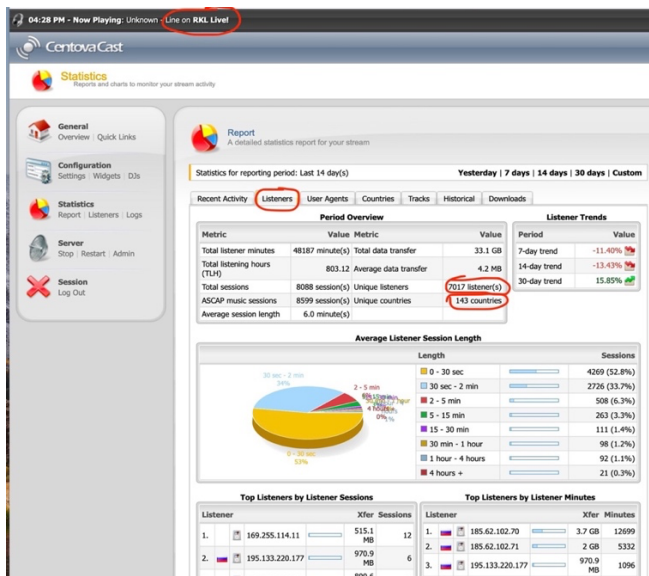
04:28 PM - Now Playing: Unknown - Line on RKL Live!

CentovaCast

Statistics
Reports and charts to monitor your stream activity

General
Overview | Quick Links

Configuration
Settings | Widgets | DJs

Statistics
Report | Listeners | Logs

Server
Stop | Restart | Admin

Session
Log Out

Report
A detailed statistics report for your stream

Statistics for reporting period: Last 14 day(s)

Yesterday | 7 days | 14 days | 30 days | Custom

Recent Activity | Listeners | User Agents | Countries | Tracks | Historical | Downloads

Period Overview

| Metric | Value | Metric | Value |
|---|---|---|---|
| Total listener minutes | 48187 minute(s) | Total data transfer | 33.1 GB |
| Total listening hours (TLH) | 803.12 | Average data transfer | 4.2 MB |
| Total sessions | 8088 session(s) | Unique listeners | 7017 listener(s) |
| ASCAP music sessions | 8599 session(s) | Unique countries | 143 countries |
| Average session length | 6.0 minute(s) | | |

Listener Trends

| Period | Value |
|---|---|
| 7-day trend | -11.40% |
| 14-day trend | -13.43% |
| 30-day trend | 15.85% |

Average Listener Session Length

30 sec - 2 min 34%
2 - 5 min
0 - 30 sec 53%

| Length | Sessions |
|---|---|
| 0 - 30 sec | 4269 (52.8%) |
| 30 sec - 2 min | 2726 (33.7%) |
| 2 - 5 min | 508 (6.3%) |
| 5 - 15 min | 263 (3.3%) |
| 15 - 30 min | 111 (1.4%) |
| 30 min - 1 hour | 98 (1.2%) |
| 1 hour - 4 hours | 92 (1.1%) |
| 4 hours + | 21 (0.3%) |

Top Listeners by Listener Sessions

| Listener | Xfer | Sessions |
|---|---|---|
| 1. 169.255.114.11 | 515.1 MB | 12 |
| 2. 195.133.220.177 | 970.9 MB | 6 |

Top Listeners by Listener Minutes

| Listener | Xfer | Minutes |
|---|---|---|
| 1. 185.62.102.70 | 3.7 GB | 12699 |
| 2. 185.62.102.71 | 2 GB | 5332 |
| 3. 195.133.220.177 | 970.9 MB | 1096 |